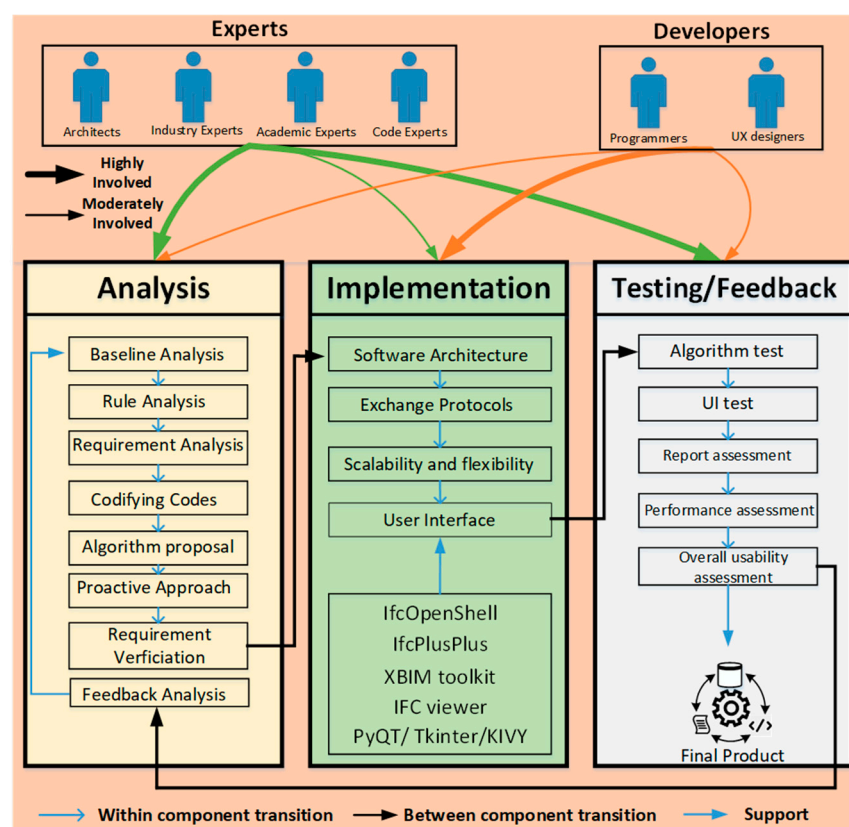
Experts

Architects
Industry Experts
Academic Experts
Code Experts

Developers

Programmers
UX designers

Highly Involved
Moderately Involved

Analysis

Baseline Analysis
Rule Analysis
Requirement Analysis
Codifying Codes
Algorithm proposal
Proactive Approach
Requirement Verficiation
Feedback Analysis

Implementation

Software Architecture
Exchange Protocols
Scalability and flexibility
User Interface

IfcOpenShell
IfcPlusPlus
XBIM toolkit
IFC viewer
PyQT/ Tkinter/KIVY

Testing/Feedback

Algorithm test
UI test
Report assessment
Performance assessment
Overall usability assessment

Final Product

Within component transition
Between component transition
Support